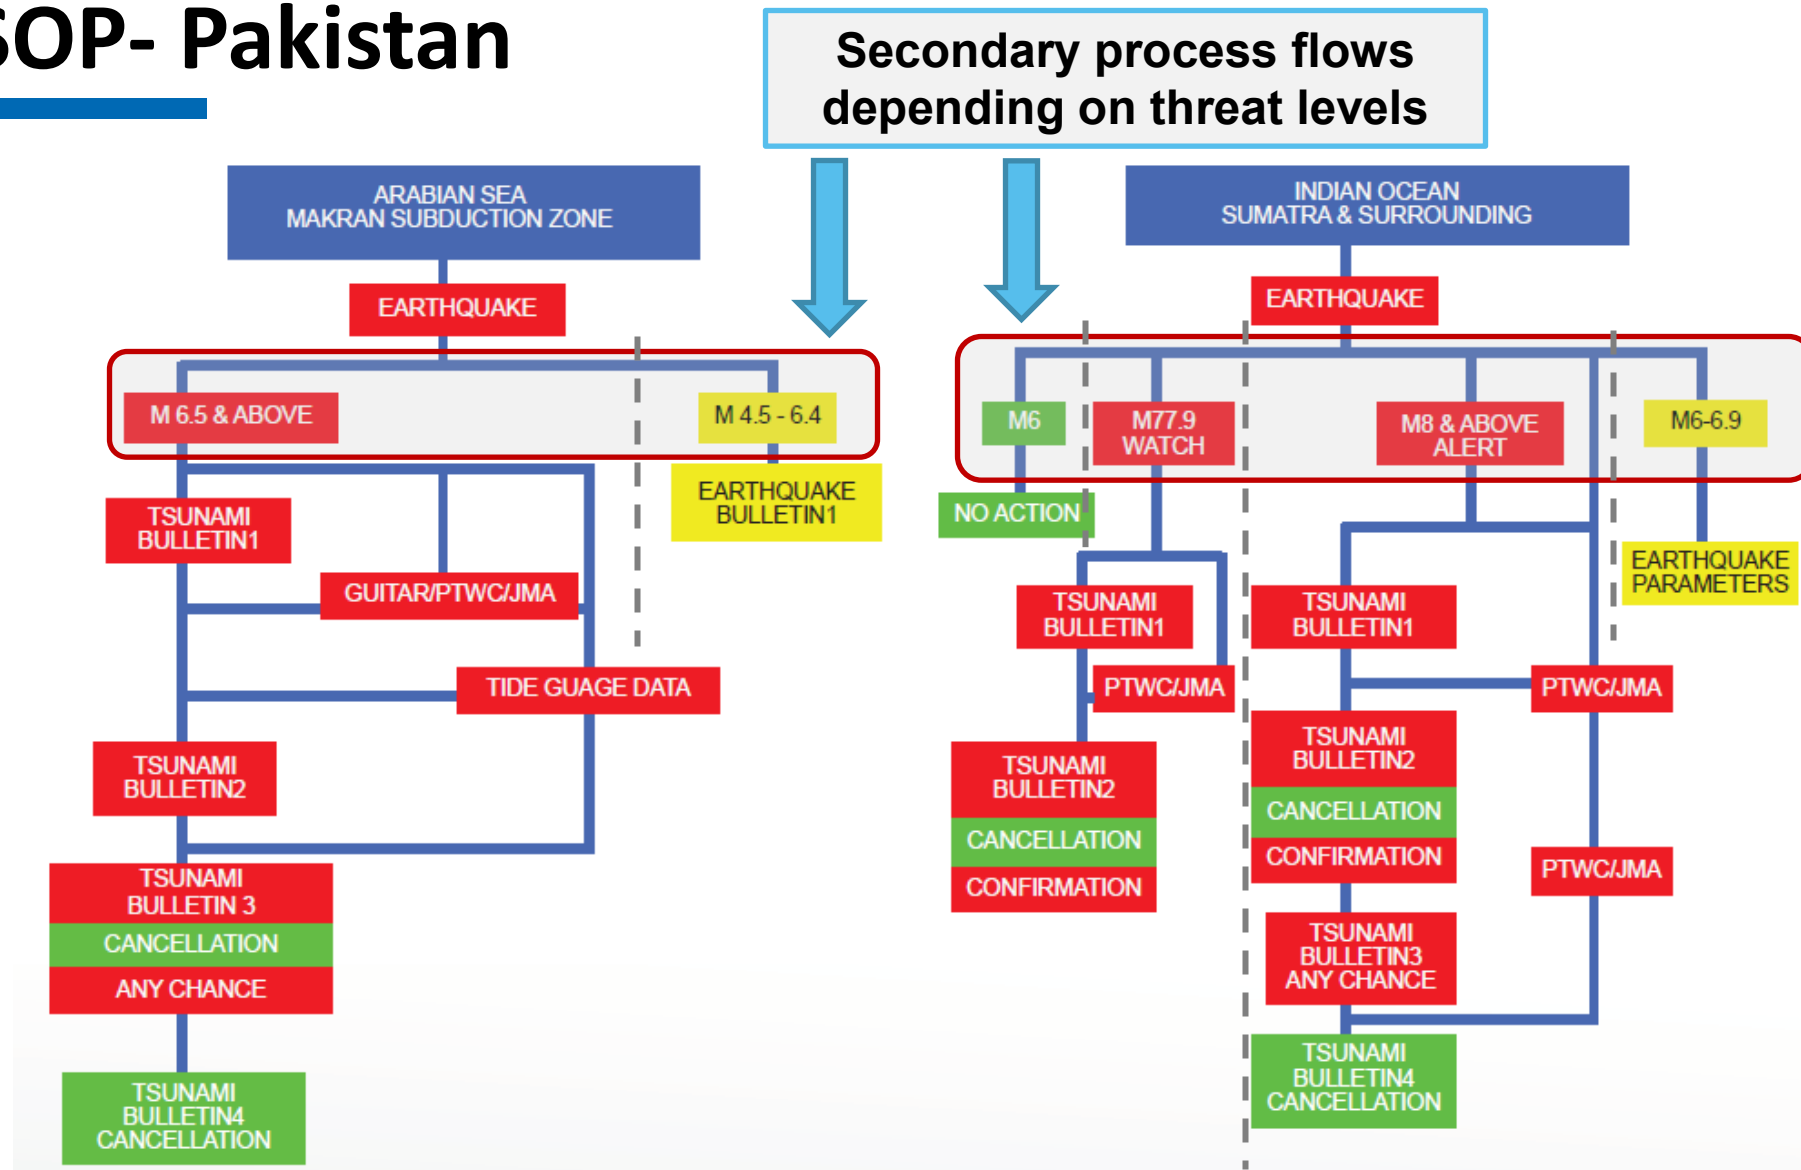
SOP- Pakistan

Secondary process flows depending on threat levels

ARABIAN SEA
MAKRAN SUBDUCTION ZONE

EARTHQUAKE

M 6.5 & ABOVE

M 4.5 - 6.4

EARTHQUAKE BULLETIN1

TSUNAMI BULLETIN1

GUITAR/PTWC/JMA

TIDE GUAGE DATA

TSUNAMI BULLETIN2

TSUNAMI BULLETIN 3

CANCELLATION

ANY CHANCE

TSUNAMI BULLETIN4 CANCELLATION

INDIAN OCEAN
SUMATRA & SURROUNDING

EARTHQUAKE

M6

M77.9 WATCH

M8 & ABOVE ALERT

M6-6.9

NO ACTION

EARTHQUAKE PARAMETERS

TSUNAMI BULLETIN1

PTWC/JMA

TSUNAMI BULLETIN2

CANCELLATION

CONFIRMATION

TSUNAMI BULLETIN1

PTWC/JMA

TSUNAMI BULLETIN2

CANCELLATION

CONFIRMATION

PTWC/JMA

TSUNAMI BULLETIN3 ANY CHANCE

TSUNAMI BULLETIN4 CANCELLATION